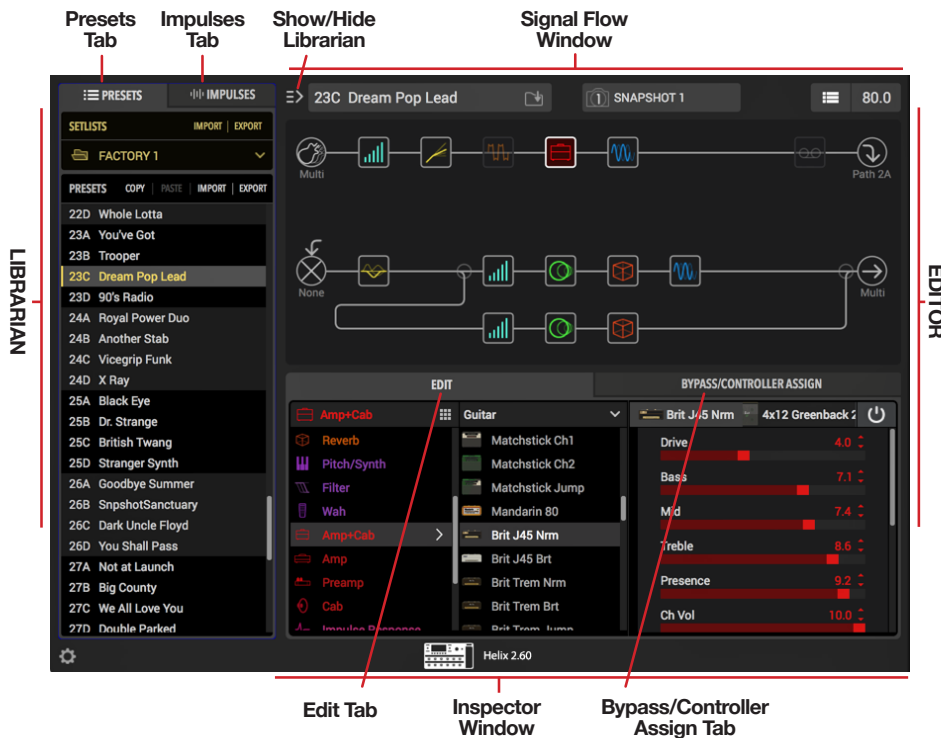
Presets Tab

Impulses Tab

Show/Hide Librarian

Signal Flow Window

LIBRARIAN

EDITOR

PRESETS

IMPULSES

23C Dream Pop Lead

SNAPSHOT 1

80.0

SETLISTS

IMPORT | EXPORT

FACTORY 1

PRESETS

COPY | PASTE | IMPORT | EXPORT

22D Whole Lotta
23A You've Got
23B Trooper
23C Dream Pop Lead
23D 90's Radio
24A Royal Power Duo
24B Another Stab
24C Vicegrip Funk
24D X Ray
25A Black Eye
25B Dr. Strange
25C British Twang
25D Stranger Synth
26A Goodbye Summer
26B SnpshotSanctuary
26C Dark Uncle Floyd
26D You Shall Pass
27A Not at Launch
27B Big County
27C We All Love You
27D Double Parked

Multi

Path 2A

None

Multi

EDIT

BYPASS/CONTROLLER ASSIGN

Amp+Cab
Reverb
Pitch/Synth
Filter
Wah
Amp+Cab
Amp
Preamp
Cab
Impulse Response

Guitar

Matchstick Ch1
Matchstick Ch2
Matchstick Jump
Mandarin 80
Brit J45 Nrm
Brit J45 Brt
Brit Trem Nrm
Brit Trem Brt
Brit Trem Jump

Brit J45 Nrm

4x12 Greenback 2

Drive 4.0
Bass 7.1
Mid 7.4
Treble 8.6
Presence 9.2
Ch Vol 10.0

Helix 2.60

Edit Tab

Inspector Window

Bypass/Controller Assign Tab